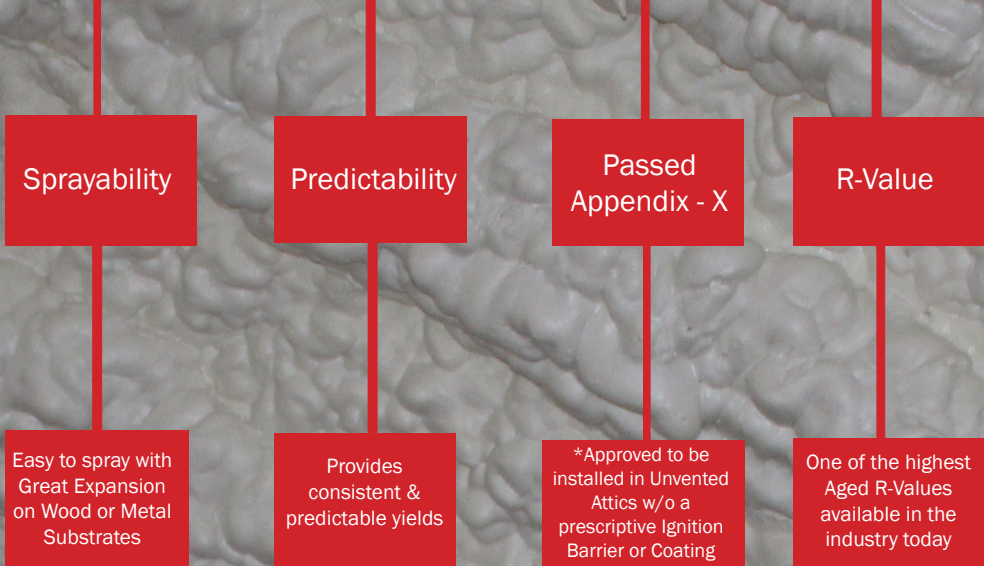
Sprayability

Easy to spray with Great Expansion on Wood or Metal Substrates

Predictability

Provides consistent & predictable yields

Passed Appendix - X

*Approved to be installed in Unvented Attics w/o a prescriptive Ignition Barrier or Coating

R-Value

One of the highest Aged R-Values available in the industry today